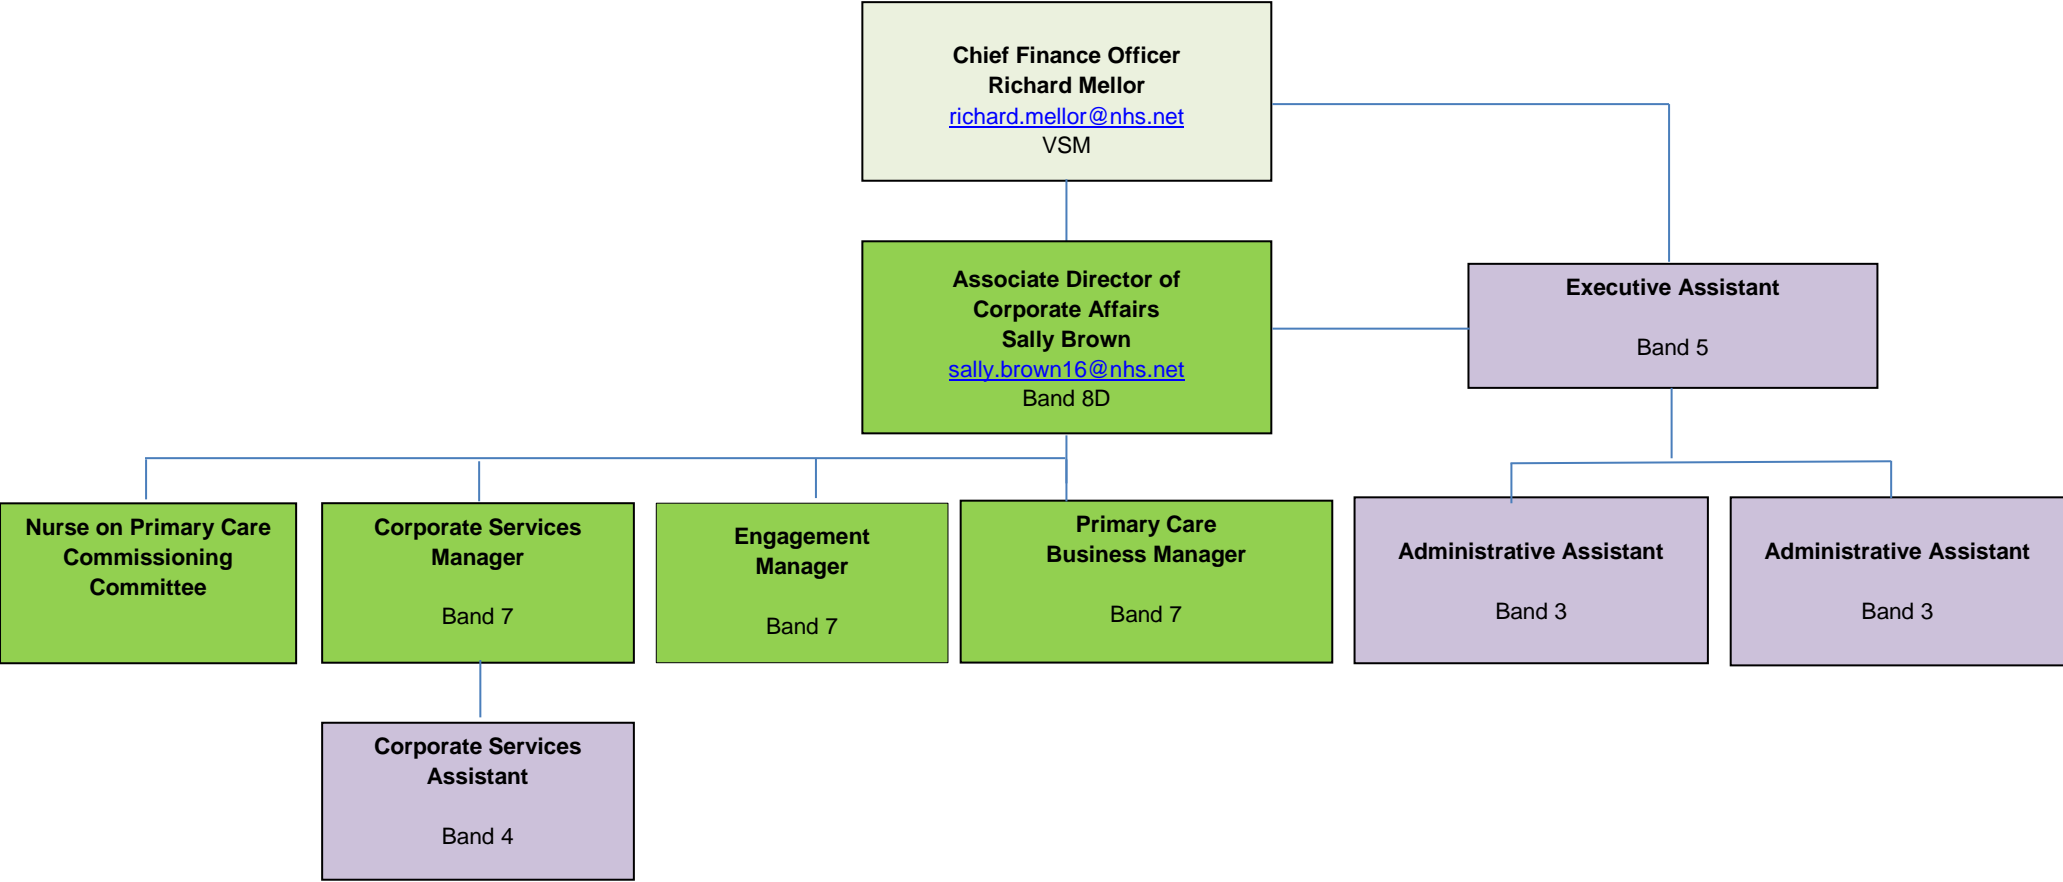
Chief Finance Officer
Richard Mellor
richard.mellor@nhs.net
VSM

Associate Director of Corporate Affairs
Sally Brown
sally.brown16@nhs.net
Band 8D

Executive Assistant

Band 5

Nurse on Primary Care Commissioning Committee

Corporate Services Manager

Band 7

Engagement Manager

Band 7

Primary Care Business Manager

Band 7

Administrative Assistant

Band 3

Administrative Assistant

Band 3

Corporate Services Assistant

Band 4